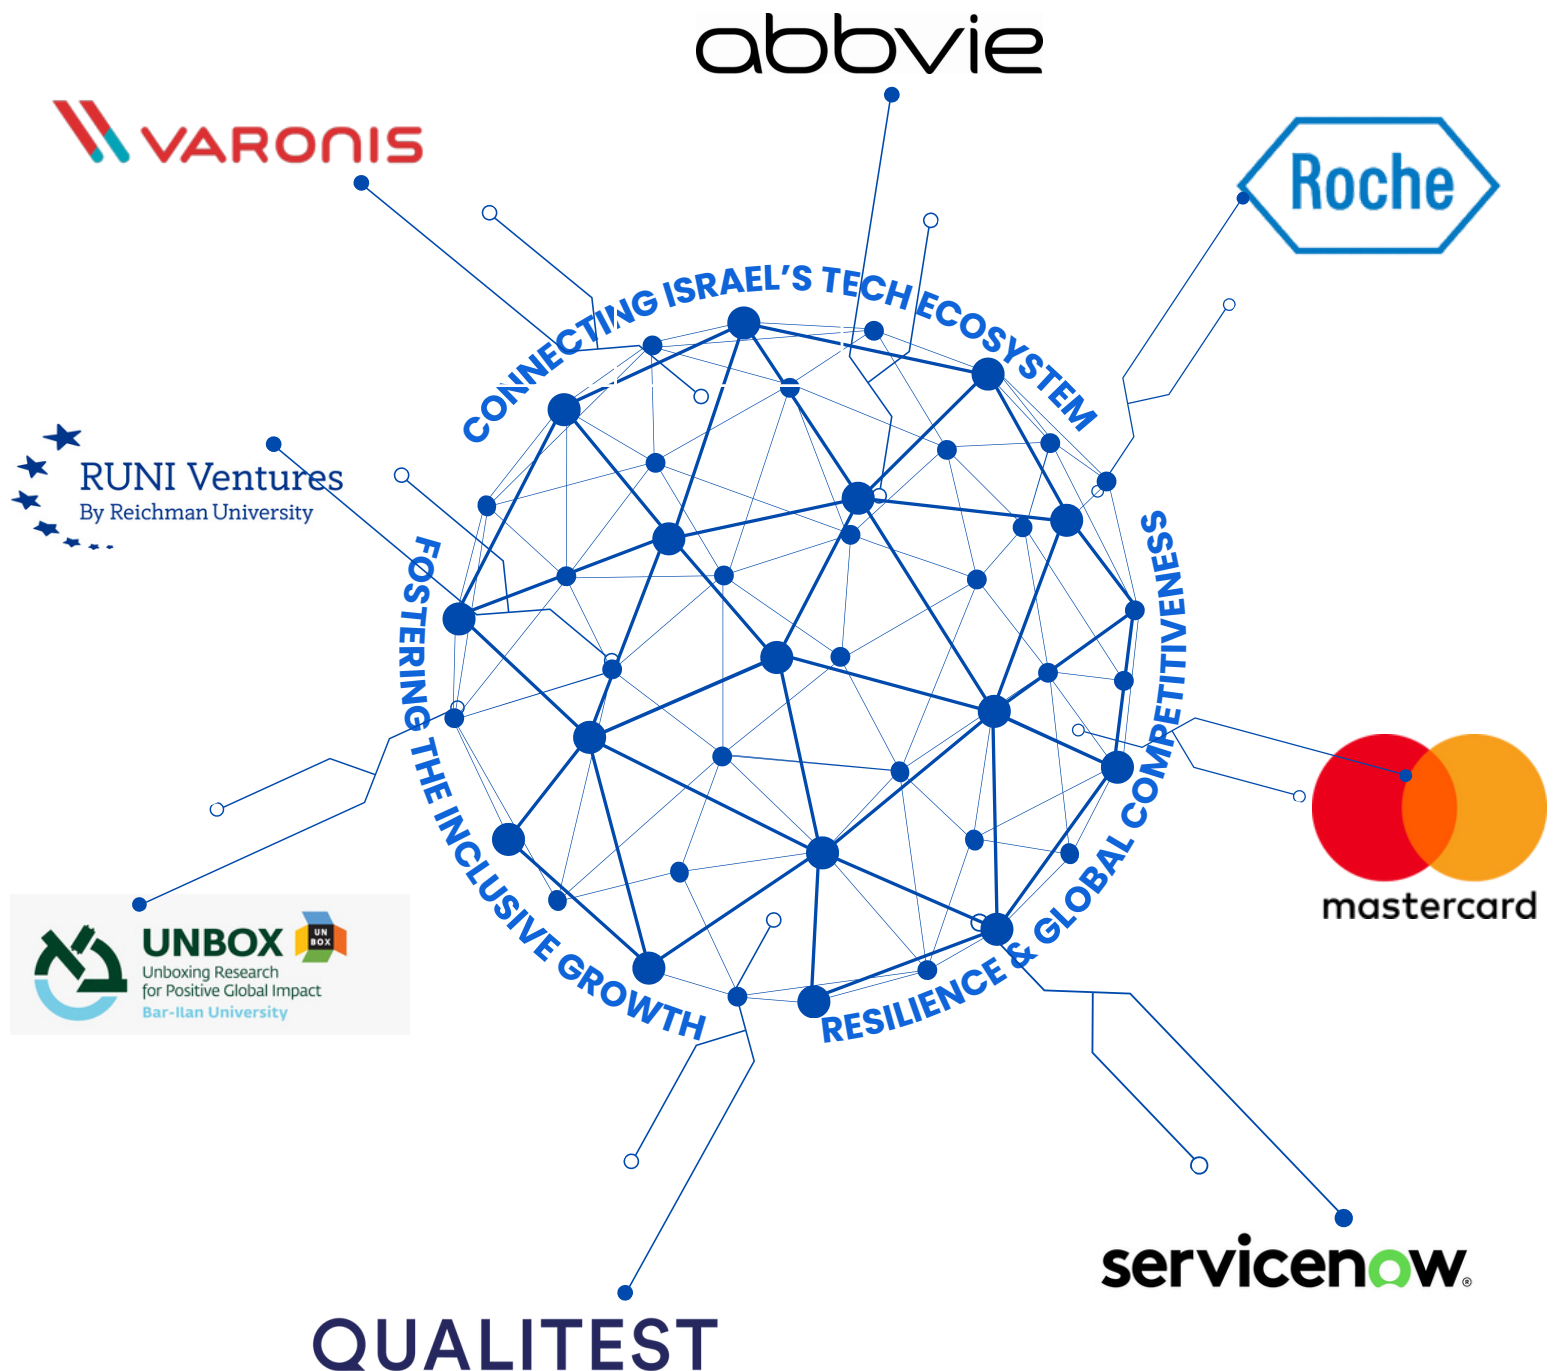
abbvie

VARONIS

Roche

CONNECTING ISRAEL'S TECH ECOSYSTEM

RUNI Ventures
By Reichman University

FOSTERING THE INCLUSIVE GROWTH

RESILIENCE & GLOBAL COMPETITIVENESS

mastercard

UNBOX
UN BOX
Unboxing Research for Positive Global Impact
Bar-Ilan University

servicenow

QUALITEST